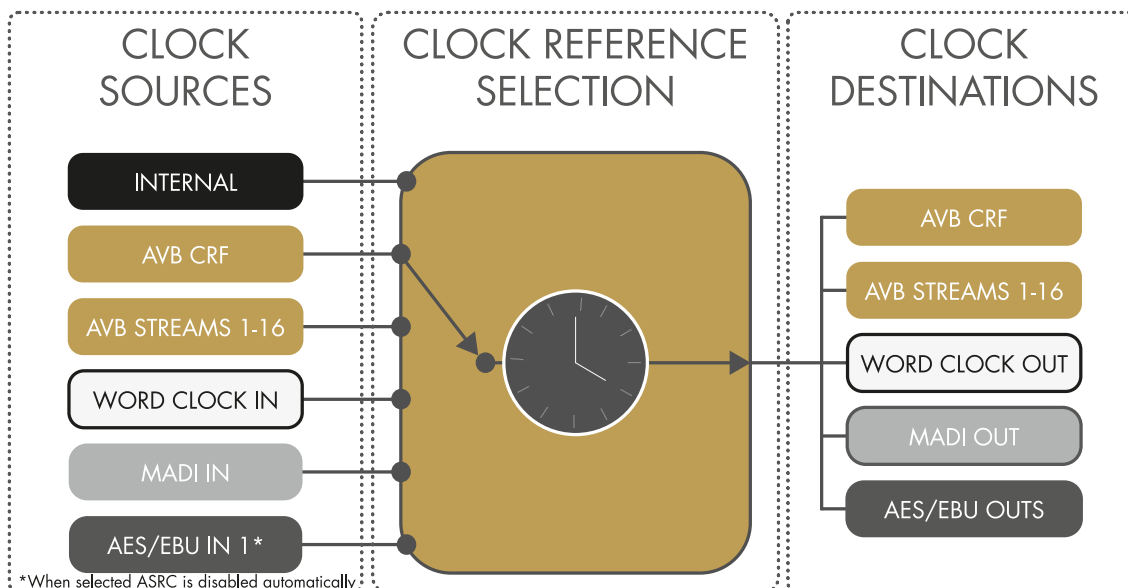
CLOCK SOURCES

CLOCK REFERENCE SELECTION

CLOCK DESTINATIONS

INTERNAL

AVB CRF

AVB STREAMS 1-16

WORD CLOCK IN

MADI IN

AES/EBU IN 1*

AVB CRF

AVB STREAMS 1-16

WORD CLOCK OUT

MADI OUT

AES/EBU OUTS

*When selected ASRC is disabled automatically